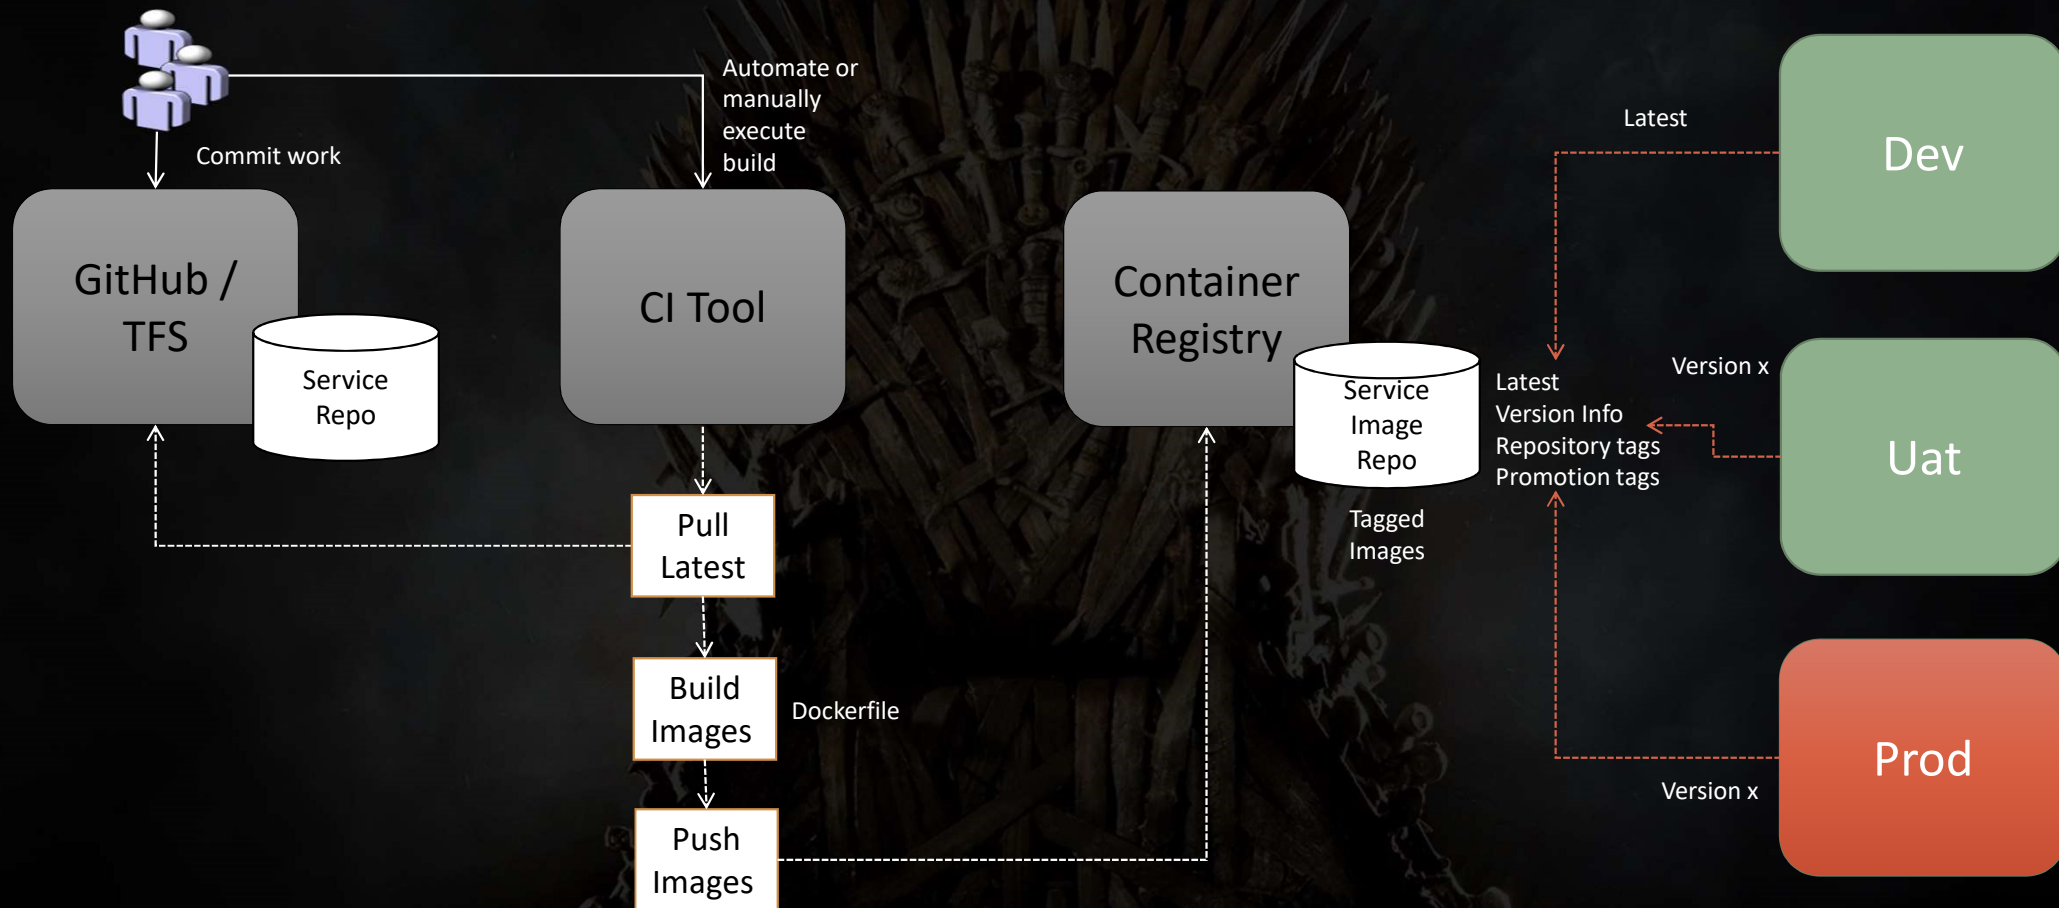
Commit work

Automate or manually execute build

GitHub / TFS

Service Repo

CI Tool

Container Registry

Service Image Repo

Tagged Images

Latest
Version Info
Repository tags
Promotion tags

Latest

Version x

Version x

Dev

Uat

Prod

Pull Latest

Build Images

Dockerfile

Push Images